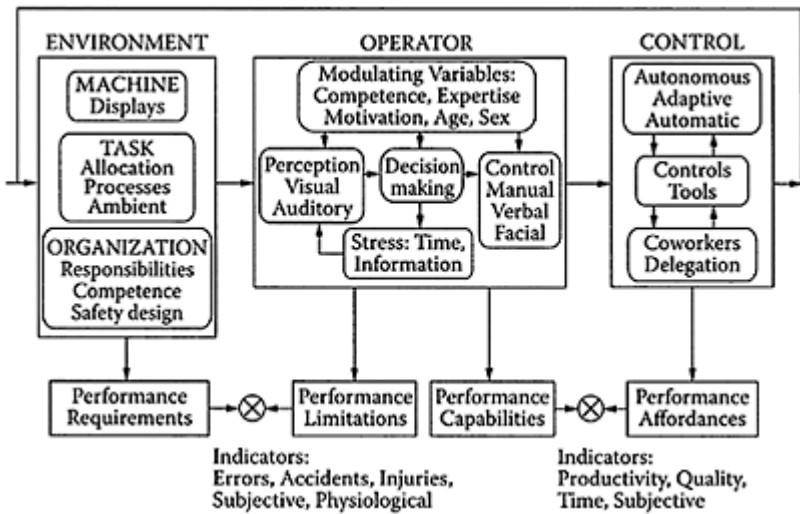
ENVIRONMENT

MACHINE
Displays

TASK
Allocation
Processes
Ambient

ORGANIZATION
Responsibilities
Competence
Safety design

OPERATOR

Modulating Variables:
Competence, Expertise
Motivation, Age, Sex

Perception
Visual
Auditory

Decision
making

Control
Manual
Verbal
Facial

Stress: Time,
Information

CONTROL

Autonomous
Adaptive
Automatic

Controls
Tools

Coworkers
Delegation

Performance
Requirements

$\otimes$

Performance
Limitations

Performance
Capabilities

$\otimes$

Performance
Affordances

Indicators:
Errors, Accidents, Injuries,
Subjective, Physiological

Indicators:
Productivity, Quality,
Time, Subjective